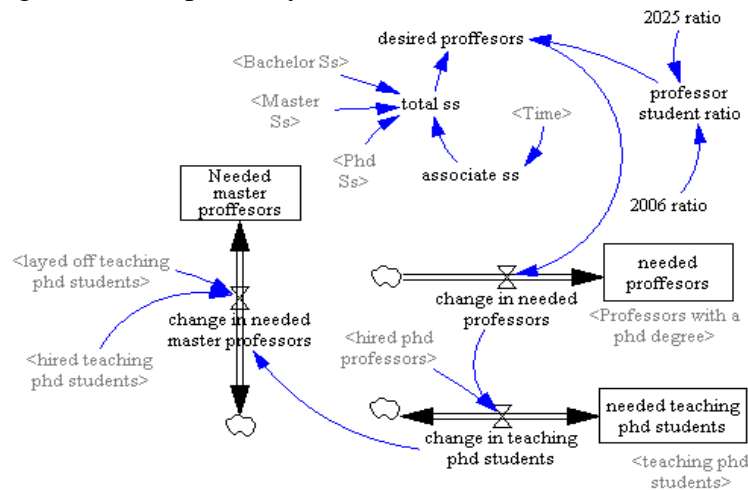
2025 ratio

desired proffesors

<Bachelor Ss>

professor student ratio

<Master Ss>

total ss

<Time>

<Phd Ss>

associate ss

Needed master proffesors

2006 ratio

<layed off teaching phd students>

needed proffesors

change in needed professors

<Professors with a phd degree>

change in needed master professors

<hired phd professors>

<hired teaching phd students>

needed teaching phd students

change in teaching phd students

<teaching phd students>